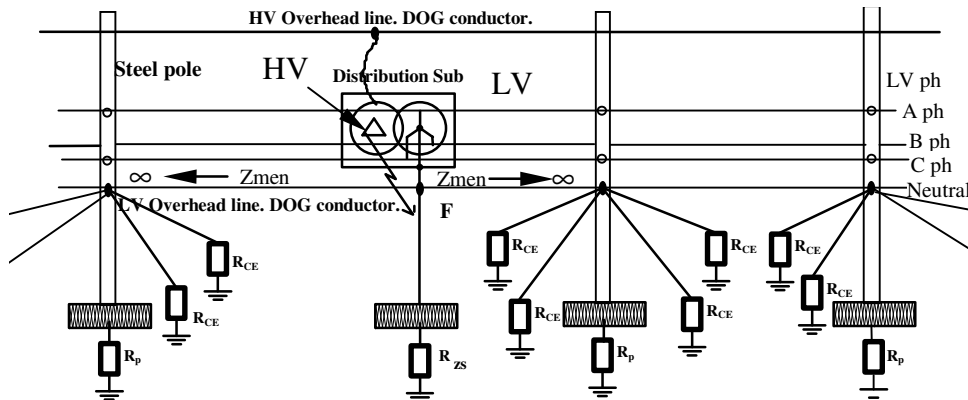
HV Overhead line. DOG conductor.

Steel pole

HV

Distribution Sub

LV

LV ph

A ph

B ph

C ph

Neutral

$\infty$ Zmen

Zmen $\infty$

LV Overhead line. DOG conductor.

F

$R_{CE}$

$R_{CE}$

$R_p$

$R_{zs}$

$R_{CE}$

$R_{CE}$

$R_{CE}$

$R_{CE}$

$R_p$

$R_{CE}$

$R_{CE}$

$R_p$